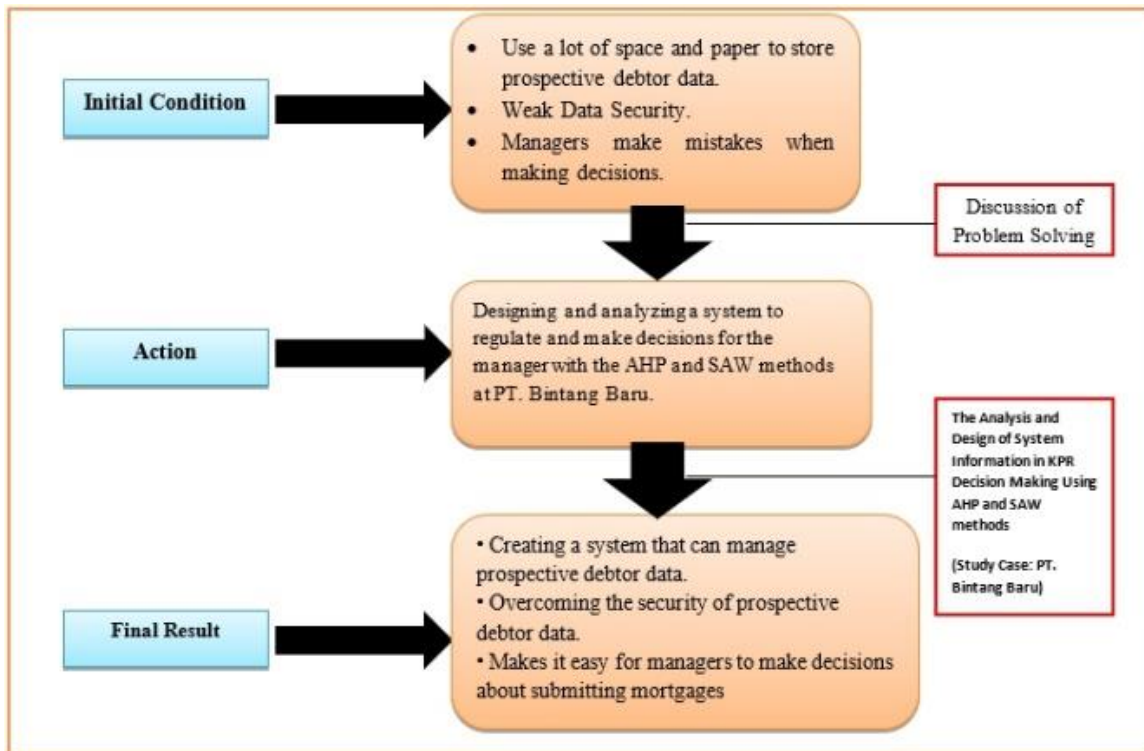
Initial Condition

• Use a lot of space and paper to store prospective debtor data.
• Weak Data Security.
• Managers make mistakes when making decisions.

Discussion of Problem Solving

Action

Designing and analyzinga system to regulate and make decisions for the manager with the AHP and SAW methods at PT. Bintang Baru.

The Analysis and Design of System Information in KPR Decision Making Using AHP and SAW methods

(Study Case: PT. Bintang Baru)

Final Result

• Creating a system that can manage prospective debtor data.
• Overcoming the security of prospective debtor data.
• Makes it easy for managers to make decisions about submitting mortgages